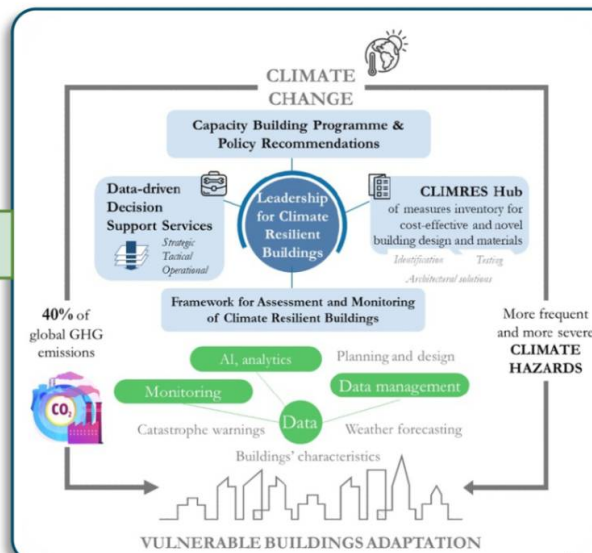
CLIMATE CHANGE

Capacity Building Programme & Policy Recommendations

Data-driven Decision Support Services

Strategic
Tactical
Operational

Leadership for Climate Resilient Buildings

CLIMRES Hub
of measures inventory for cost-effective and novel building design and materials

Identification
Testing
Architectural solutions

Framework for Assessment and Monitoring of Climate Resilient Buildings

40% of global GHG emissions

$CO_2$

More frequent and more severe CLIMATE HAZARDS

AI, analytics
Planning and design
Monitoring
Data management
Data
Catastrophe warnings
Weather forecasting
Buildings' characteristics

VULNERABLE BUILDINGS ADAPTATION